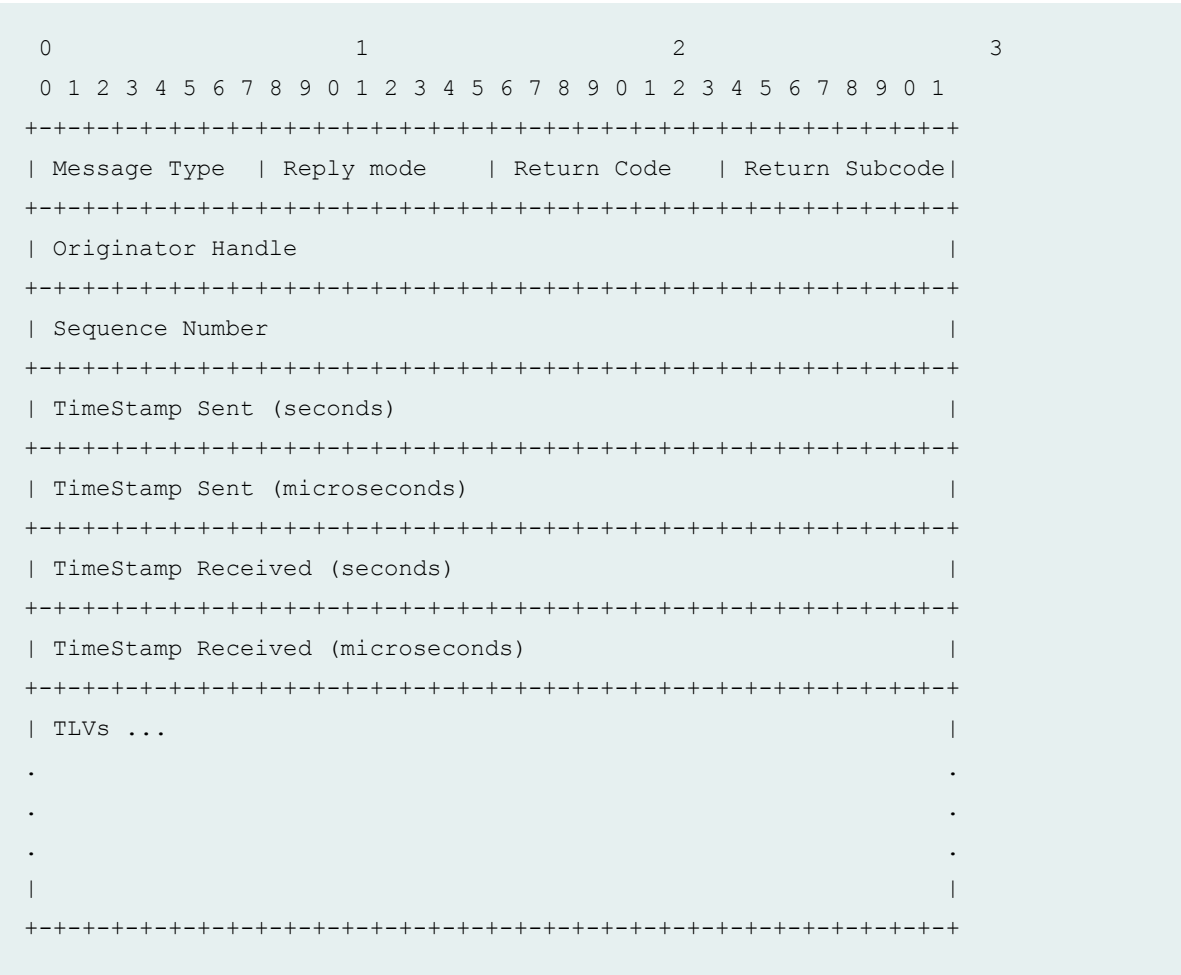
0                   1                   2                   3
0 1 2 3 4 5 6 7 8 9 0 1 2 3 4 5 6 7 8 9 0 1 2 3 4 5 6 7 8 9 0 1
+-+-+-+-+-+-+-+-+-+-+-+-+-+-+-+-+-+-+-+-+-+-+-+-+-+-+-+-+-+-+-+-+
| Message Type  | Reply mode    | Return Code   | Return Subcode|
+-+-+-+-+-+-+-+-+-+-+-+-+-+-+-+-+-+-+-+-+-+-+-+-+-+-+-+-+-+-+-+-+
| Originator Handle                                             |
+-+-+-+-+-+-+-+-+-+-+-+-+-+-+-+-+-+-+-+-+-+-+-+-+-+-+-+-+-+-+-+-+
| Sequence Number                                               |
+-+-+-+-+-+-+-+-+-+-+-+-+-+-+-+-+-+-+-+-+-+-+-+-+-+-+-+-+-+-+-+-+
| TimeStamp Sent (seconds)                                      |
+-+-+-+-+-+-+-+-+-+-+-+-+-+-+-+-+-+-+-+-+-+-+-+-+-+-+-+-+-+-+-+-+
| TimeStamp Sent (microseconds)                                 |
+-+-+-+-+-+-+-+-+-+-+-+-+-+-+-+-+-+-+-+-+-+-+-+-+-+-+-+-+-+-+-+-+
| TimeStamp Received (seconds)                                  |
+-+-+-+-+-+-+-+-+-+-+-+-+-+-+-+-+-+-+-+-+-+-+-+-+-+-+-+-+-+-+-+-+
| TimeStamp Received (microseconds)                             |
+-+-+-+-+-+-+-+-+-+-+-+-+-+-+-+-+-+-+-+-+-+-+-+-+-+-+-+-+-+-+-+-+
| TLVs ...                                                      |
.                                                               .
.                                                               .
.                                                               .
|                                                               |
+-+-+-+-+-+-+-+-+-+-+-+-+-+-+-+-+-+-+-+-+-+-+-+-+-+-+-+-+-+-+-+-+